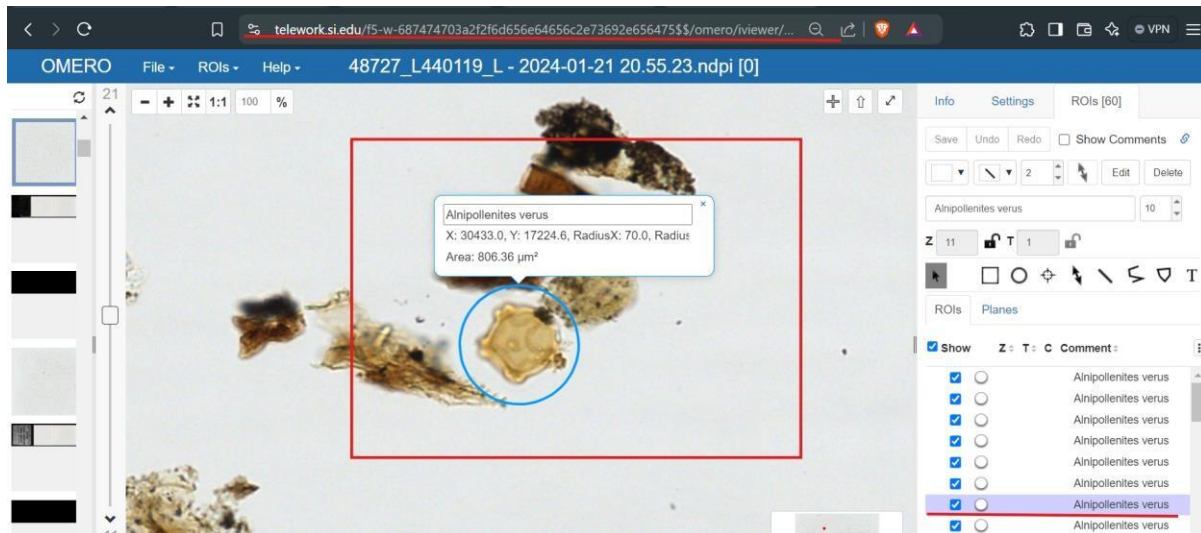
telework.si.edu/f5-w-687474703a2f2f6d656e64656c2e73692e656475$$/omero/iviewer/...

VPN

OMERO File ROIs Help 48727_L440119_L - 2024-01-21 20.55.23.ndpi [0]

21

1:1 100 %

Info Settings ROIs [60]

Save Undo Redo Show Comments

2 Edit Delete

Alnipollenites verus 10

Z 11 T 1

Alnipollenites verus
X: 30433.0, Y: 17224.6, RadiusX: 70.0, Radius
Area: 806.36 µm²

T

ROIs Planes

Show Z T C Comment

Alnipollenites verus
Alnipollenites verus
Alnipollenites verus
Alnipollenites verus
Alnipollenites verus
Alnipollenites verus
Alnipollenites verus
Alnipollenites verus